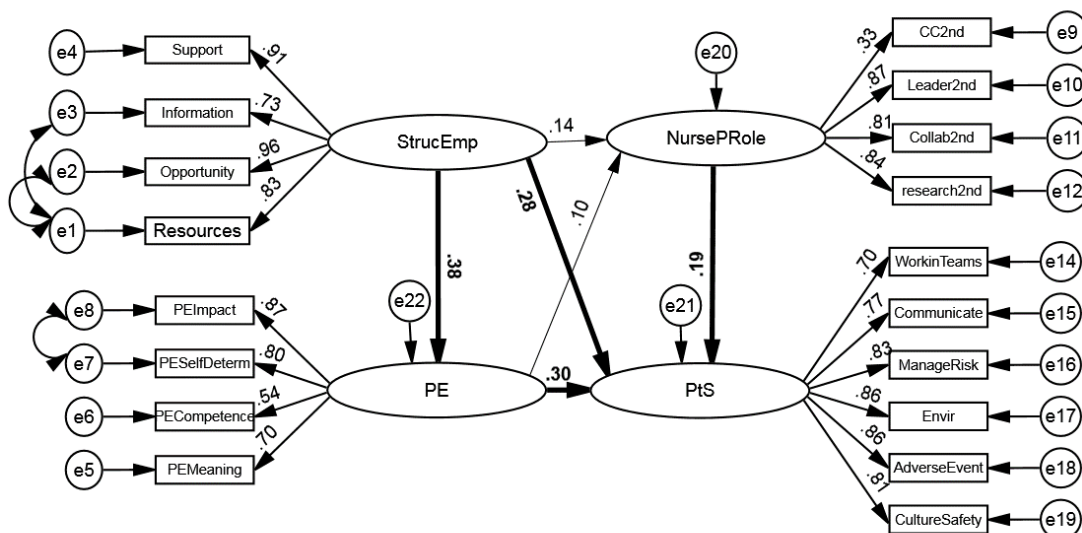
e4
Support
.91
e3
Information
.73
e2
Opportunity
.96
e1
Resources
.83
StrucEmp
.14
NursePRole
e20
.28
.10
.38
.19
e22
e21
CC2nd
e9
.33
Leader2nd
e10
.87
Collab2nd
e11
.81
research2nd
e12
.84
e8
PEImpact
.87
e7
PESelfDeterm
.80
e6
PECompetence
.54
e5
PEMeaning
.70
PE
.30
PtS
WorkinTeams
e14
.70
Communicate
e15
.77
ManageRisk
e16
.83
Envir
e17
.86
AdverseEvent
e18
.86
CultureSafety
e19
.81